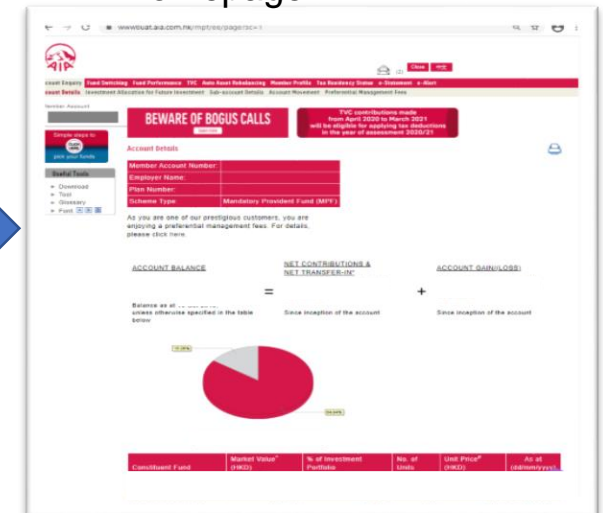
www.ssat.aia.com.hk/mpf/ee/page/sc=1

AIA

Close

Account Enquiry Fund Switching Fund Performance TVC Auto Asset Rebalancing Member Profile Tax Residency Status e-Statement e-Alert

Account Details Investment Allocation for Future Investment Sub-account Details Account Movement Preferential Management Fees

Member Account

Simple steps to pick your funds

Useful Tools

Download

Tool

Glossary

Font

BEWARE OF BOGUS CALLS

TVC contributions made from April 2020 to March 2021 will be eligible for applying tax deductions in the year of assessment 2020/21

Account Details

| Member Account Number: | |
|---|---|
| Employer Name: | |
| Plan Number: | |
| Scheme Type: | Mandatory Provident Fund (MPF) |

As you are one of our prestigious customers, you are enjoying a preferential management fees. For details, please click here.

ACCOUNT BALANCE = NET CONTRIBUTIONS & NET TRANSFER-IN* + ACCOUNT GAIN/(LOSS)

Balance as at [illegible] unless otherwise specified in the table below

Since inception of the account

Since inception of the account

| Constituent Fund | Market Value* (HKD) | % of Investment Portfolio | No. of Units | Unit Price# (HKD) | As at (dd/mm/yyyy) |
|---|---|---|---|---|---|